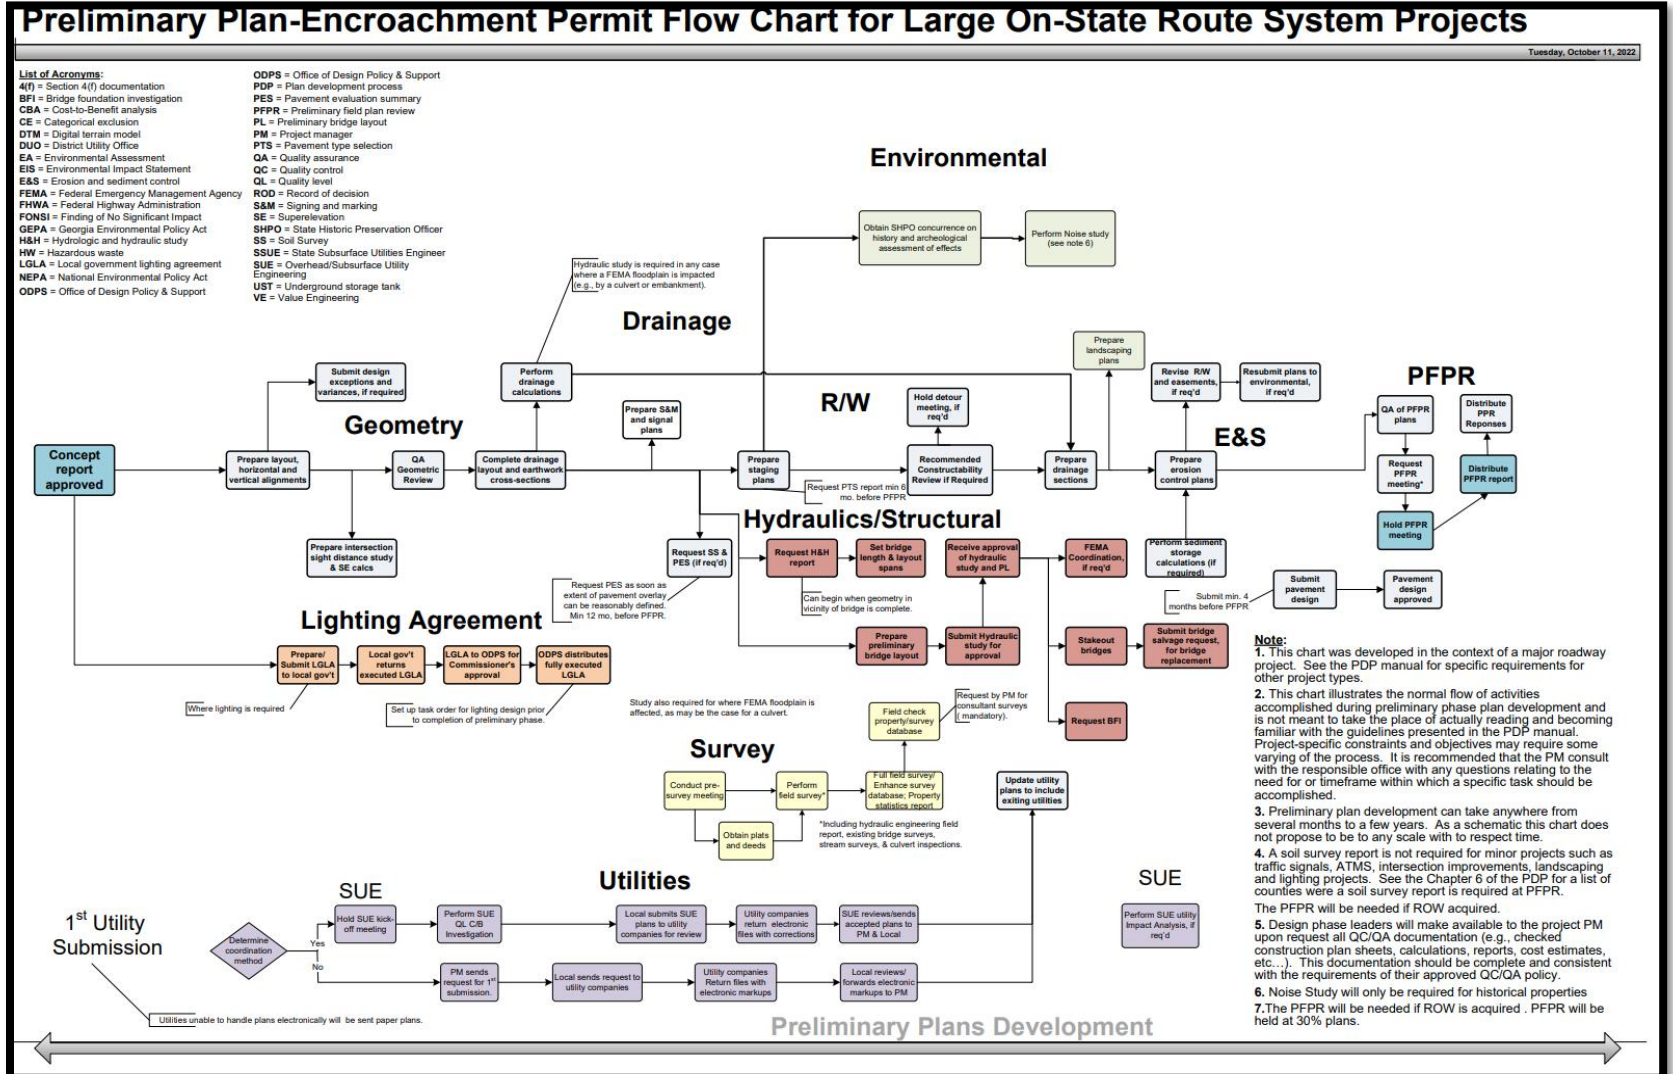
Preliminary Plan-Encroachment Permit Flow Chart for Large On-State Route System Projects

Tuesday, October 11, 2022

List of Acronyms:
4(f) = Section 4(f) documentation
BFI = Bridge foundation investigation
CBA = Cost-to-Benefit analysis
CE = Categorical exclusion
DTM = Digital terrain model
DUO = District Utility Office
EA = Environmental Assessment
EIS = Environmental Impact Statement
E&S = Erosion and sediment control
FEMA = Federal Emergency Management Agency
FHWA = Federal Highway Administration
FONSI = Finding of No Significant Impact
GEPA = Georgia Environmental Policy Act
H&H = Hydrologic and hydraulic study
HW = Hazardous waste
LGLA = Local government lighting agreement
NEPA = National Environmental Policy Act
ODPS = Office of Design Policy & Support

ODPS = Office of Design Policy & Support
PDP = Plan development process
PES = Pavement evaluation summary
PFPR = Preliminary field plan review
PL = Preliminary bridge layout
PM = Project manager
PTS = Pavement type selection
QA = Quality assurance
QC = Quality control
QL = Quality level
ROD = Record of decision
S&M = Signing and marking
SE = Superelevation
SHPO = State Historic Preservation Officer
SS = Soil Survey
SSUE = State Subsurface Utilities Engineer
SUE = Overhead/Subsurface Utility Engineering
UST = Underground storage tank
VE = Value Engineering

Environmental
Obtain SHPO concurrence on history and archeological assessment of effects
Perform Noise study (see note 6)

Hydraulic study is required in any case where a FEMA floodplain is impacted (e.g., by a culvert or embankment).

Drainage
Perform drainage calculations

Geometry
Concept report approved
Submit design exceptions and variances, if required
Prepare layout, horizontal and vertical alignments
QA Geometric Review
Complete drainage layout and earthwork cross-sections
Prepare intersection sight distance study & SE calcs
Prepare S&M and signal plans

R/W
Prepare staging plans
Hold detour meeting, if req'd
Recommended Constructability Review if Required
Request PTS report min 6 mo. before PFPR
Prepare drainage sections
Prepare landscaping plans
Revise R/W and easements, if req'd
Resubmit plans to environmental, if req'd

E&S
Prepare erosion control plans
Perform sediment storage calculations (if required)

PFPR
QA of PFPR plans
Distribute PPR Reponses
Request PFPR meeting*
Distribute PFPR report
Hold PFPR meeting

Hydraulics/Structural
Request SS & PES (if req'd)
Request H&H report
Set bridge length & layout spans
Receive approval of hydraulic study and PL
FEMA Coordination, if req'd
Can begin when geometry in vicinity of bridge is complete.
Prepare preliminary bridge layout
Submit Hydraulic study for approval
Stakeout bridges
Submit bridge salvage request, for bridge replacement
Request BFI
Request PES as soon as extent of pavement overlay can be reasonably defined. Min 12 mo. before PFPR.

Submit pavement design
Pavement design approved
Submit min. 4 months before PFPR

Lighting Agreement
Prepare/ Submit LGLA to local gov't
Local gov't returns executed LGLA
LGLA to ODPS for Commissioner's approval
ODPS distributes fully executed LGLA
Where lighting is required
Set up task order for lighting design prior to completion of preliminary phase.

Study also required for where FEMA floodplain is affected, as may be the case for a culvert.

Survey
Field check property/survey database
Request by PM for consultant surveys ( mandatory).
Conduct pre-survey meeting
Perform field survey*
Full field survey/ Enhance survey database; Property statistics report
Obtain plats and deeds
*Including hydraulic engineering field report, existing bridge surveys, stream surveys, & culvert inspections.
Update utility plans to include exiting utilities

Utilities
SUE
1st Utility Submission
Determine coordination method
Yes
No
Hold SUE kick-off meeting
Perform SUE QL C/B Investigation
Local submits SUE plans to utility companies for review
Utility companies return electronic files with corrections
SUE reviews/sends accepted plans to PM & Local
PM sends request for 1st submission.
Local sends request to utility companies
Utility companies Return files with electronic markups
Local reviews/ forwards electronic markups to PM
Utilities unable to handle plans electronically will be sent paper plans.

SUE
Perform SUE utility Impact Analysis, if req'd

Note:
1. This chart was developed in the context of a major roadway project. See the PDP manual for specific requirements for other project types.
2. This chart illustrates the normal flow of activities accomplished during preliminary phase plan development and is not meant to take the place of actually reading and becoming familiar with the guidelines presented in the PDP manual. Project-specific constraints and objectives may require some varying of the process. It is recommended that the PM consult with the responsible office with any questions relating to the need for or timeframe within which a specific task should be accomplished.
3. Preliminary plan development can take anywhere from several months to a few years. As a schematic this chart does not propose to be to any scale with to respect time.
4. A soil survey report is not required for minor projects such as traffic signals, ATMS, intersection improvements, landscaping and lighting projects. See the Chapter 6 of the PDP for a list of counties were a soil survey report is required at PFPR.
The PFPR will be needed if ROW acquired.
5. Design phase leaders will make available to the project PM upon request all QC/QA documentation (e.g., checked construction plan sheets, calculations, reports, cost estimates, etc…). This documentation should be complete and consistent with the requirements of their approved QC/QA policy.
6. Noise Study will only be required for historical properties
7.The PFPR will be needed if ROW is acquired . PFPR will be held at 30% plans.

Preliminary Plans Development